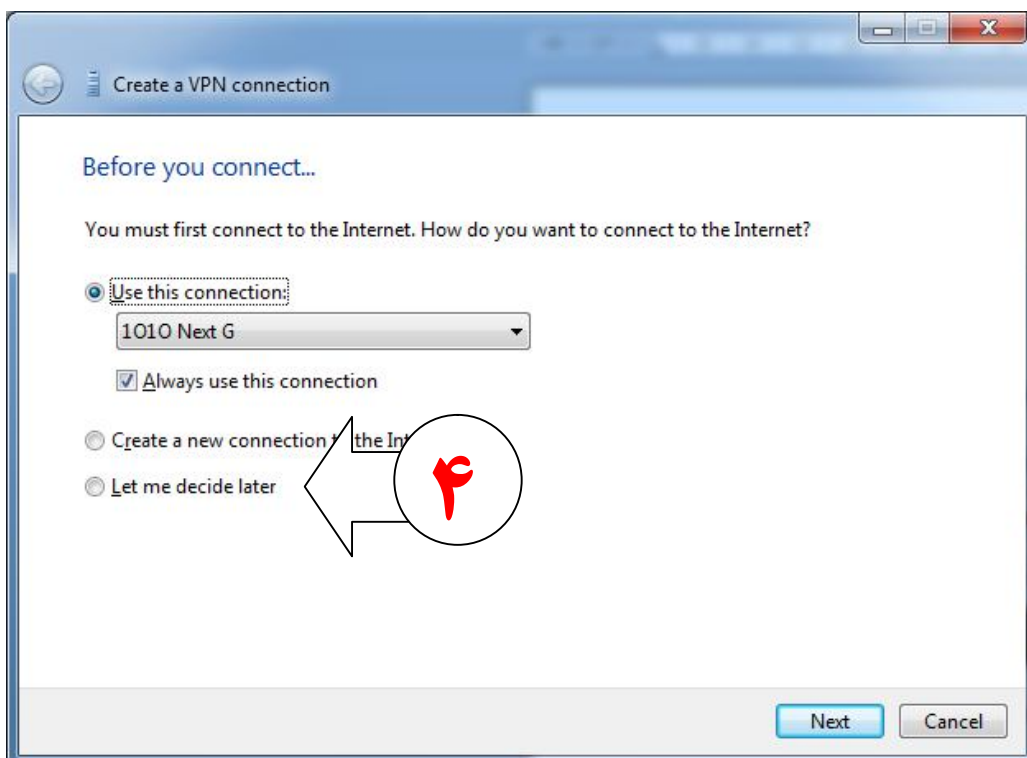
Create a VPN connection

Before you connect...

You must first connect to the Internet. How do you want to connect to the Internet?

Use this connection:

1O1O Next G

Always use this connection

Create a new connection t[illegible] the Int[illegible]

Let me decide later

۴

Next

Cancel